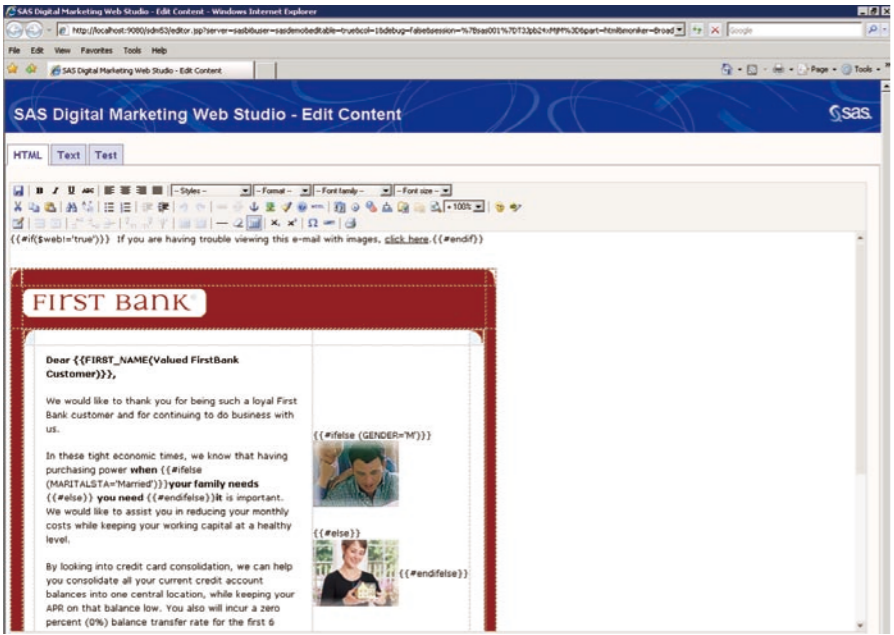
SAS Digital Marketing Web Studio - Edit Content - Windows Internet Explorer

http://localhost:9080/sdmS3/editor.jsp?server=sasbiuser=sasdemoeditable=true&col=1&debug=false&session=%7Bsas001%7DT3Jpb2x-MjM%3D&part=html&moniker=Broad

Google

File Edit View Favorites Tools Help

SAS Digital Marketing Web Studio - Edit Content

Page Tools

SAS Digital Marketing Web Studio - Edit Content

sas

HTML Text Test

-Styles- -Format- -Font family- -Font size-

100%

{{#if($web!='true')}} If you are having trouble viewing this e-mail with images, click here.{{#endif}}

First Bank

Dear {{FIRST_NAME(Valued FirstBank Customer)}},

We would like to thank you for being such a loyal First Bank customer and for continuing to do business with us.

In these tight economic times, we know that having purchasing power when {{#ifelse (MARITALSTA='Married')}}your family needs {{#else}} you need {{#endifelse}}it is important. We would like to assist you in reducing your monthly costs while keeping your working capital at a healthy level.

By looking into credit card consolidation, we can help you consolidate all your current credit account balances into one central location, while keeping your APR on that balance low. You also will incur a zero percent (0%) balance transfer rate for the first 6

{{#ifelse (GENDER='M')}}

{{#else}}

{{#endifelse}}